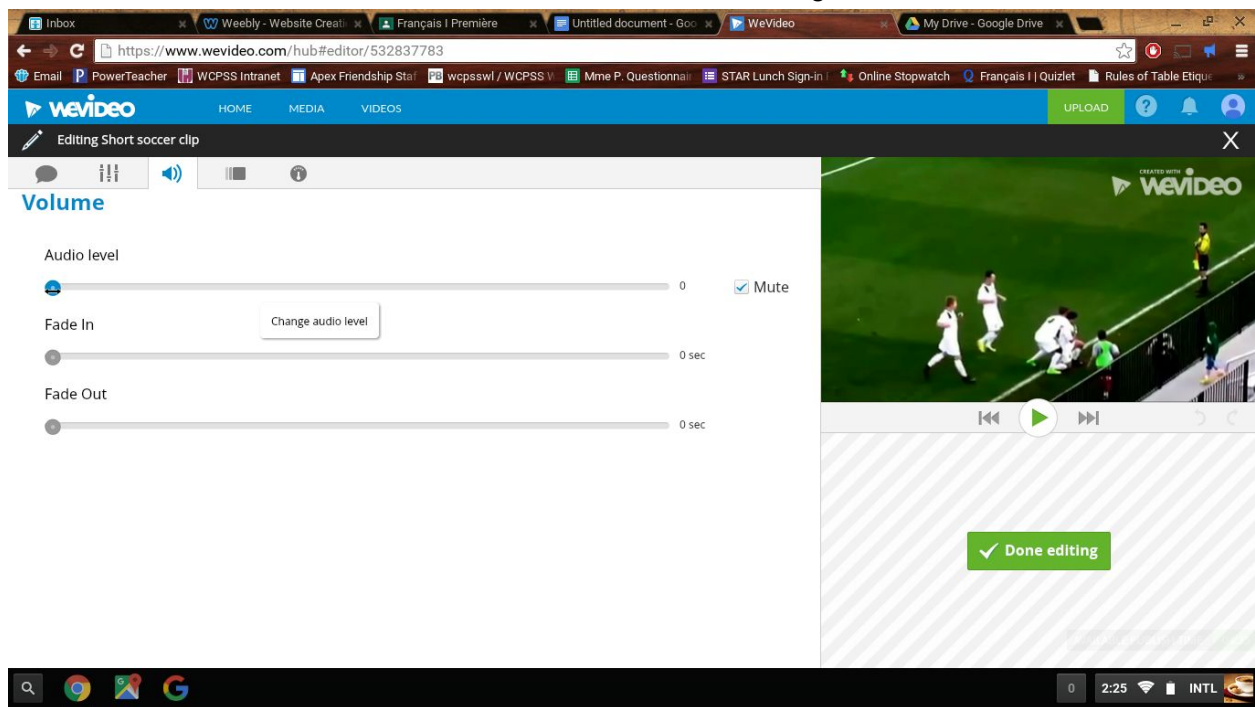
Inbox
Weebly - Website Creati
Français I Première
Untitled document - Goo
WeVideo
My Drive - Google Drive

https://www.wevideo.com/hub#editor/532837783

Email PowerTeacher WCPSS Intranet Apex Friendship Staf wcpsswl / WCPSS W Mme P. Questionnai STAR Lunch Sign-in Online Stopwatch Français I | Quizlet Rules of Table Etique

WeVideo HOME MEDIA VIDEOS UPLOAD

Editing Short soccer clip

Volume

Audio level
0
Mute

Change audio level

Fade In
0 sec

Fade Out
0 sec

CREATED WITH WeVideo

Done editing

0 2:25 INTL